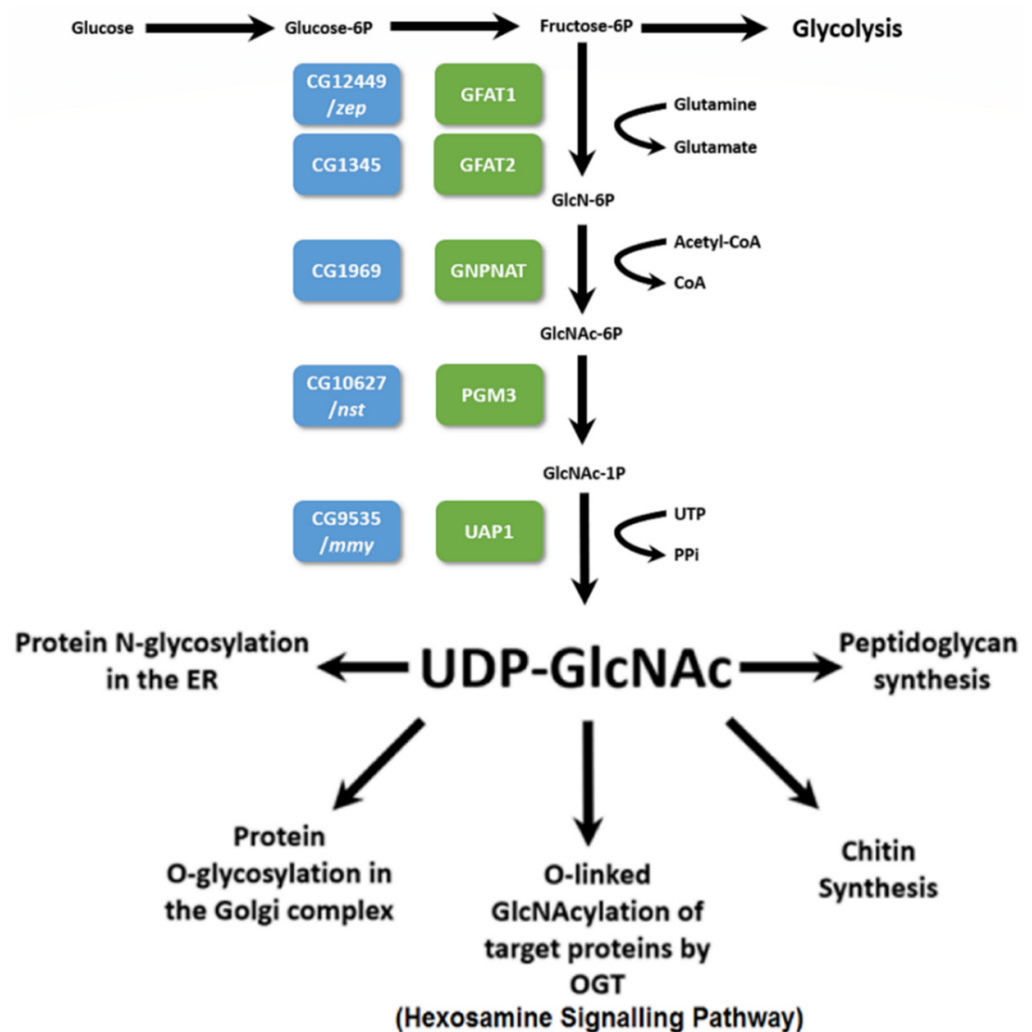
Glucose Glucose-6P Fructose-6P Glycolysis

CG12449 /zep
GFAT1
Glutamine
Glutamate
CG1345
GFAT2

GlcN-6P

CG1969
GNPNAT
Acetyl-CoA
CoA

GlcNAc-6P

CG10627 /nst
PGM3

GlcNAc-1P

CG9535 /mmy
UAP1
UTP
PPi

Protein N-glycosylation in the ER

UDP-GlcNAc

Peptidoglycan synthesis

Protein O-glycosylation in the Golgi complex

O-linked GlcNAcylation of target proteins by OGT (Hexosamine Signalling Pathway)

Chitin Synthesis